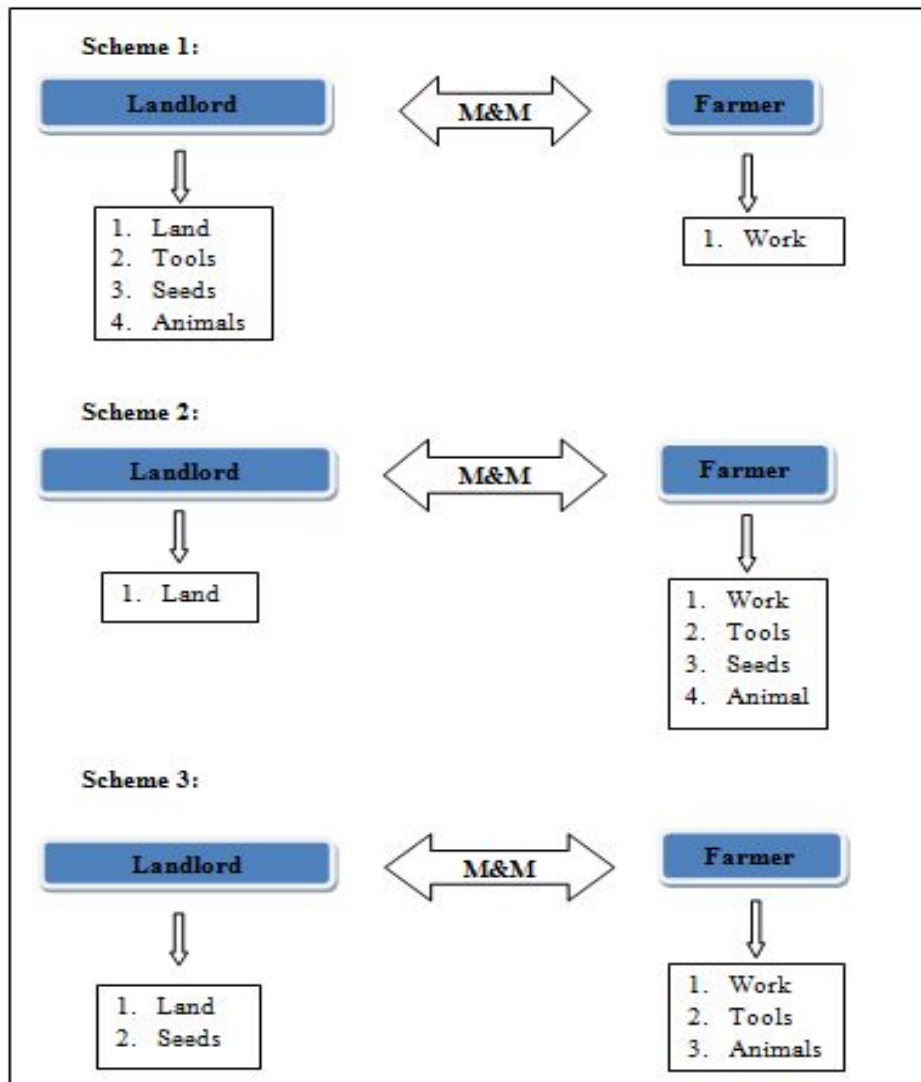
Scheme 1:

Landlord

M&M

Farmer

1. Land
2. Tools
3. Seeds
4. Animals

1. Work

Scheme 2:

Landlord

M&M

Farmer

1. Land

1. Work
2. Tools
3. Seeds
4. Animal

Scheme 3:

Landlord

M&M

Farmer

1. Land
2. Seeds

1. Work
2. Tools
3. Animals